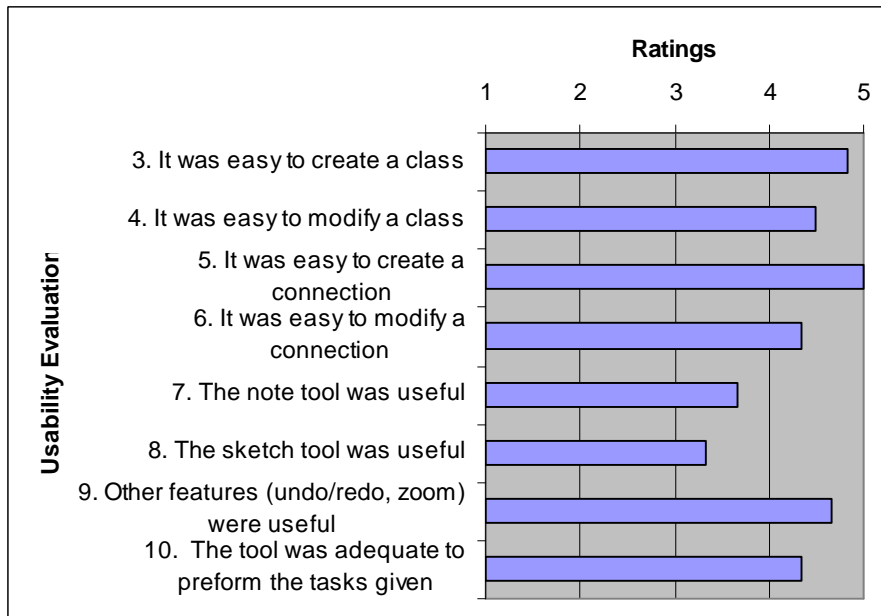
Ratings

1 2 3 4 5

Usability Evaluation

3. It was easy to create a class

4. It was easy to modify a class

5. It was easy to create a connection

6. It was easy to modify a connection

7. The note tool was useful

8. The sketch tool was useful

9. Other features (undo/redo, zoom) were useful

10. The tool was adequate to preform the tasks given